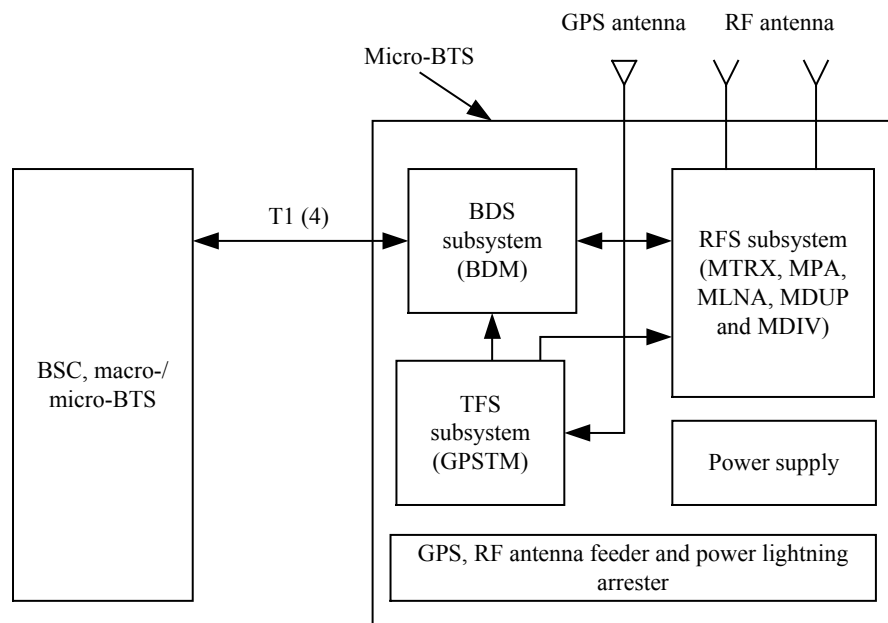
GPS antenna

RF antenna

Micro-BTS

BSC, macro-/ micro-BTS

T1 (4)

BDS subsystem (BDM)

RFS subsystem (MTRX, MPA, MLNA, MDUP and MDIV)

TFS subsystem (GPSTM)

Power supply

GPS, RF antenna feeder and power lightning arrester